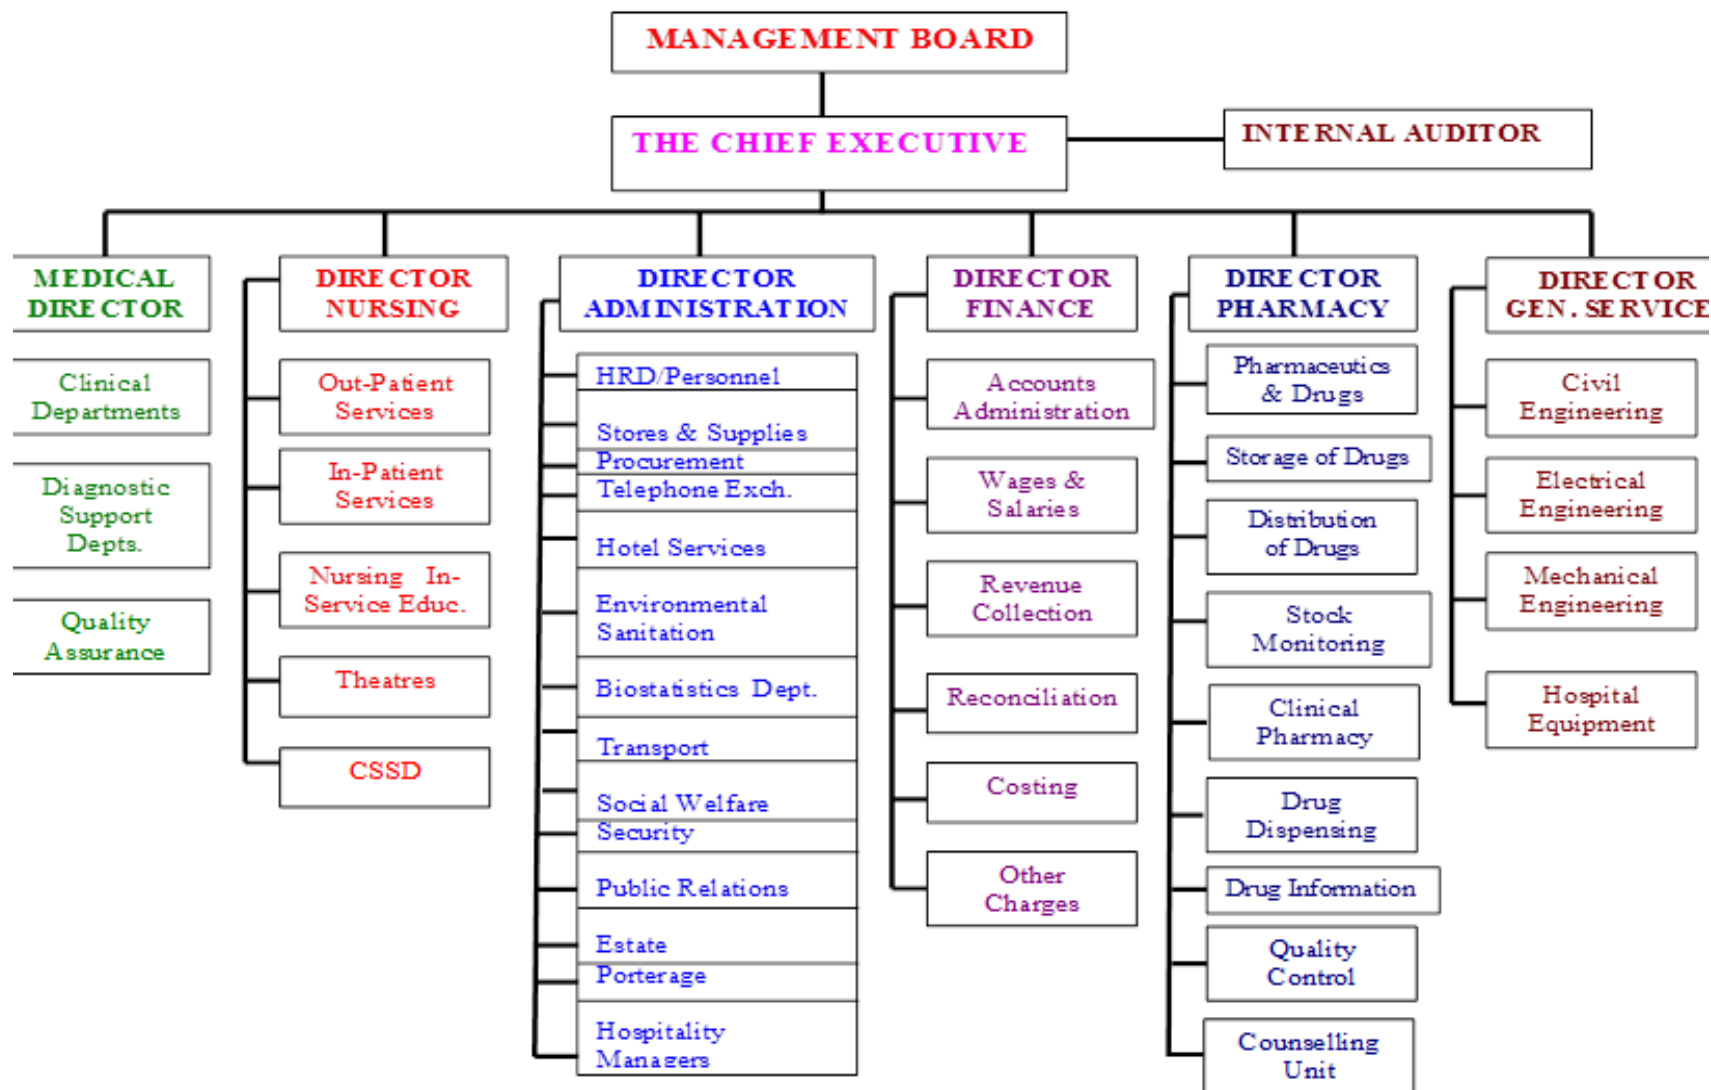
MANAGEMENT BOARD

THE CHIEF EXECUTIVE

INTERNAL AUDITOR

MEDICAL DIRECTOR

Clinical Departments

Diagnostic Support Depts.

Quality Assurance

DIRECTOR NURSING

Out-Patient Services

In-Patient Services

Nursing In-Service Educ.

Theatres

CSSD

DIRECTOR ADMINISTRATION

HRD/Personnel

Stores & Supplies

Procurement

Telephone Exch.

Hotel Services

Environmental Sanitation

Biostatistics Dept.

Transport

Social Welfare

Security

Public Relations

Estate

Porterage

Hospitality Managers

DIRECTOR FINANCE

Accounts Administration

Wages & Salaries

Revenue Collection

Reconciliation

Costing

Other Charges

DIRECTOR PHARMACY

Pharmaceutics & Drugs

Storage of Drugs

Distribution of Drugs

Stock Monitoring

Clinical Pharmacy

Drug Dispensing

Drug Information

Quality Control

Counselling Unit

DIRECTOR GEN. SERVICE

Civil Engineering

Electrical Engineering

Mechanical Engineering

Hospital Equipment